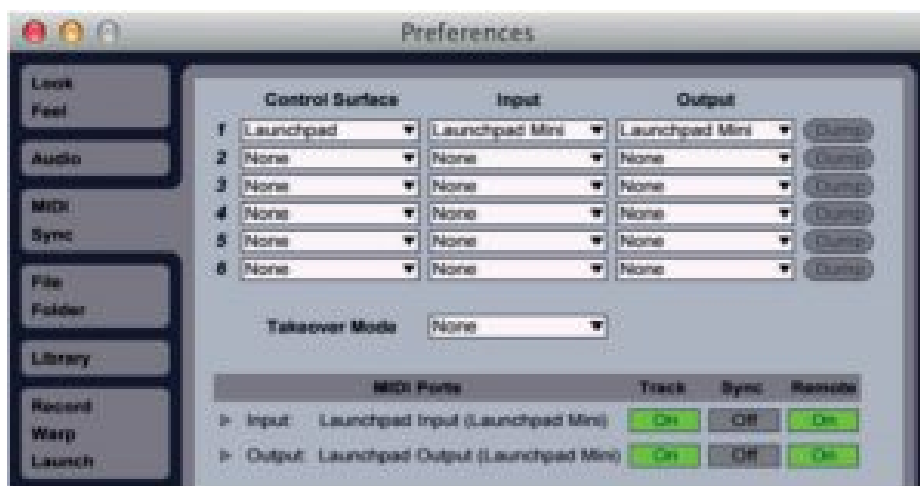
Preferences

Look
Feel

Audio

MIDI
Sync

File
Folder

Library

Record
Warp
Launch

| | Control Surface | Input | Output | |
|---|---|---|---|---|
| 1 | Launchpad | Launchpad Mini | Launchpad Mini | Dump |
| 2 | None | None | None | Dump |
| 3 | None | None | None | Dump |
| 4 | None | None | None | Dump |
| 5 | None | None | None | Dump |
| 6 | None | None | None | Dump |

Takeover Mode None

| MIDI Ports | Track | Sync | Remote |
|---|---|---|---|
| ▶ Input Launchpad Input (Launchpad Mini) | On | Off | On |
| ▶ Output Launchpad Output (Launchpad Mini) | On | Off | On |